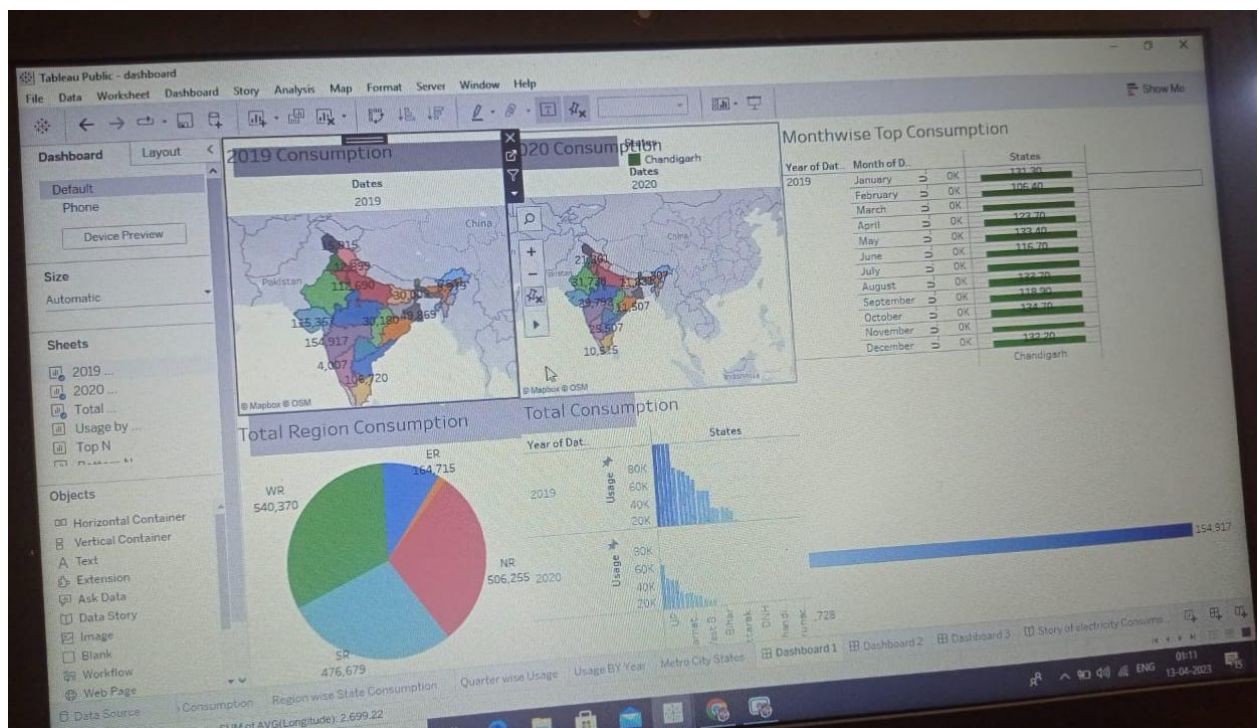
Tableau Public - dashboard

File Data Worksheet Dashboard Story Analysis Map Format Server Window Help

Show Me

Dashboard Layout

Default
Phone

Device Preview

Size
Automatic

Sheets
2019 ...
2020 ...
Total ...
Usage by ...
Top N

Objects
Horizontal Container
Vertical Container
Text
Extension
Ask Data
Data Story
Image
Blank
Workflow
Web Page

2019 Consumption
Dates
2019
China
Pakistan
15,915
112,690
30,0
115,357
154,917
30,180
49,869
4,007
108,720
© Mapbox © OSM

2020 Consumption
States
Chandigarh
Dates
2020
China
21,961
31,748
29,793
11,507
23,507
10,575
© Mapbox © OSM

Monthwise Top Consumption
Year of Dat.. Month of D..
States
2019
January OK 131.30
February OK 106.40
March OK
April OK 123.70
May OK 133.40
June OK 116.70
July OK
August OK 133.70
September OK 118.90
October OK 134.70
November OK
December OK 127.20
Chandigarh

Total Region Consumption
ER
164,715
WR
540,370
NR
506,255
SR
476,679

Total Consumption
Year of Dat..
States
2019
Usage
80K
60K
40K
20K
2020
Usage
80K
60K
40K
20K
,728
154,917

Data Source
Consumption
Region wise State Consumption
Quarter wise Usage
Usage BY Year
Metro City States
Dashboard 1
Dashboard 2
Dashboard 3
Story of electricity Consume...

SUM of AVG(Longitude): 2,699.22

ENG
01:11
13-04-2023